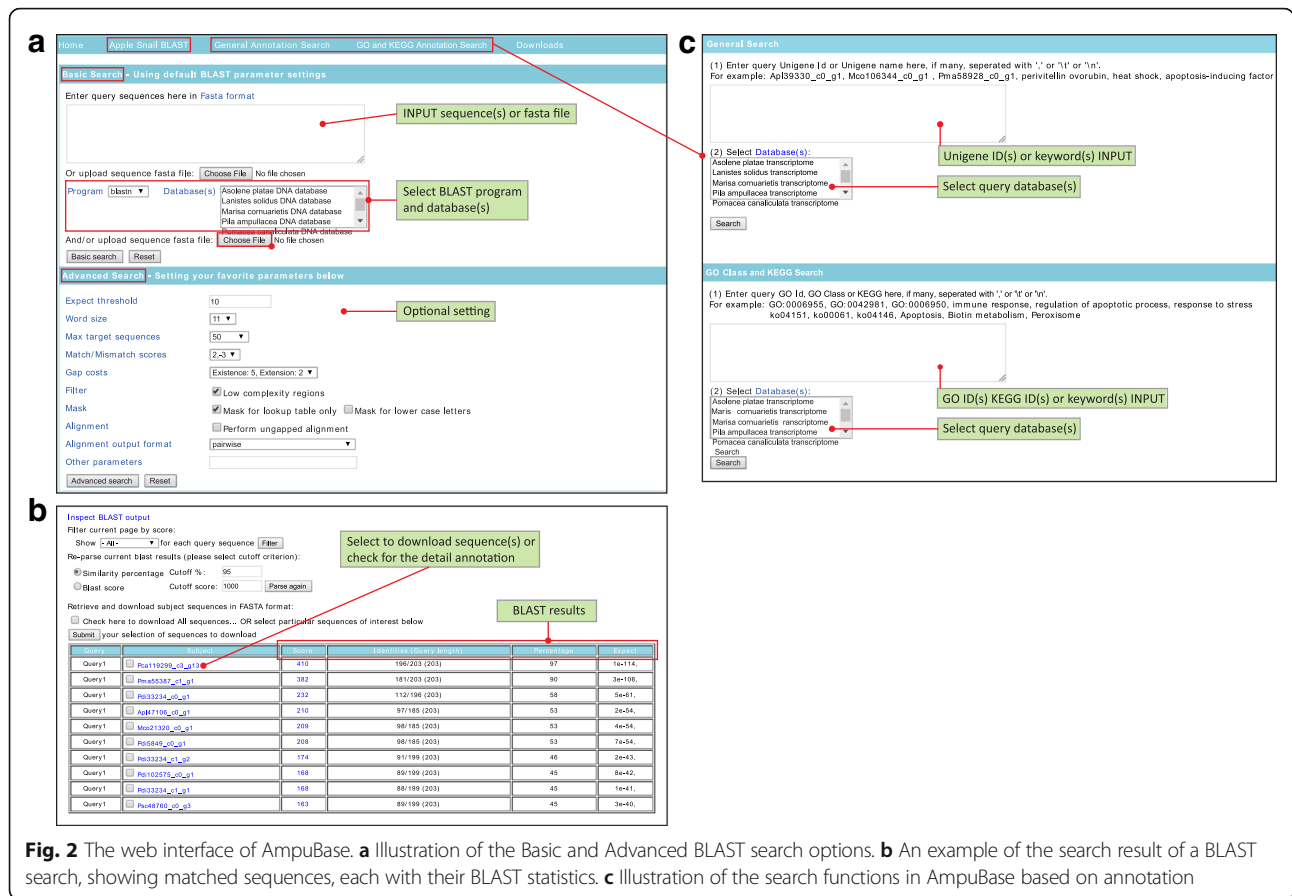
a

Home Apple Snail BLAST General Annotation Search GO and KEGG Annotation Search Downloads

Basic Search - Using default BLAST parameter settings

Enter query sequences here in Fasta format

INPUT sequence(s) or fasta file

Or upload sequence fasta file: Choose File No file chosen

Program blastn ▼ Database(s) Asolene platae DNA database
Lanistes solidus DNA database
Marisa cornuarietis DNA database
Pila ampullacea DNA database
Pomacea canaliculata DNA database

Select BLAST program and database(s)

And/or upload sequence fasta file: Choose File No file chosen

Basic search Reset

Advanced Search - Setting your favorite parameters below

Expect threshold 10
Word size 11 ▼
Max target sequences 50 ▼
Match/Mismatch scores 2,-3 ▼
Gap costs Existence: 5, Extension: 2 ▼
Filter Low complexity regions
Mask Mask for lookup table only Mask for lower case letters
Alignment Perform ungapped alignment
Alignment output format pairwise
Other parameters

Optional setting

Advanced search Reset

b

Inspect BLAST output
Filter current page by score:
Show - All - ▼ for each query sequence Filter
Re-parse current blast results (please select cutoff criterion):
Similarity percentage Cutoff %: 95
Blast score Cutoff score: 1000 Parse again

Retrieve and download subject sequences in FASTA format:
Check here to download All sequences... OR select particular sequences of interest below
Submit your selection of sequences to download

Select to download sequence(s) or check for the detail annotation

BLAST results

| Query | Subject | Score | Identities (Query length) | Percentage | Expect |
|---|---|---|---|---|---|
| Query1 | Pca119299_c3_g13 | 410 | 196/203 (203) | 97 | 1e-114, |
| Query1 | Pma55387_c1_g1 | 382 | 181/203 (203) | 90 | 3e-106, |
| Query1 | Pdi33234_c0_g1 | 232 | 112/196 (203) | 58 | 5e-61, |
| Query1 | Apl47106_c0_g1 | 210 | 97/185 (203) | 53 | 2e-54, |
| Query1 | Mco21320_c0_g1 | 209 | 98/185 (203) | 53 | 4e-54, |
| Query1 | Pdi5849_c0_g1 | 208 | 98/185 (203) | 53 | 7e-54, |
| Query1 | Pdi33234_c1_g2 | 174 | 91/199 (203) | 46 | 2e-43, |
| Query1 | Pdi102575_c0_g1 | 168 | 89/199 (203) | 45 | 8e-42, |
| Query1 | Pdi33234_c1_g1 | 168 | 88/199 (203) | 45 | 1e-41, |
| Query1 | Psc48760_c0_g3 | 163 | 89/199 (203) | 45 | 3e-40, |

c

General Search

(1) Enter query Unigene Id or Unigene name here, if many, seperated with ',' or '\t' or '\n'.
For example: Apl39330_c0_g1, Mco106344_c0_g1, Pma58928_c0_g1, perivitellin ovorubin, heat shock, apoptosis-inducing factor

Unigene ID(s) or keyword(s) INPUT

(2) Select Database(s):
Asolene platae transcriptome
Lanistes solidus transcriptome
Marisa cornuarietis transcriptome
Pila ampullacea transcriptome
Pomacea canaliculata transcriptome

Select query database(s)

Search

GO Class and KEGG Search

(1) Enter query GO Id, GO Class or KEGG here, if many, seperated with ',' or '\t' or '\n'.
For example: GO:0006955, GO:0042981, GO:0006950, immune response, regulation of apoptotic process, response to stress ko04151, ko00061, ko04146, Apoptosis, Biotin metabolism, Peroxisome

GO ID(s) KEGG ID(s) or keyword(s) INPUT

(2) Select Database(s):
Asolene platae transcriptome
Maris cornuarietis transcriptome
Marisa cornuarietis transcriptome
Pila ampullacea transcriptome
Pomacea canaliculata transcriptome

Select query database(s)

Search
Search

Fig. 2 The web interface of AmpuBase. a Illustration of the Basic and Advanced BLAST search options. b An example of the search result of a BLAST search, showing matched sequences, each with their BLAST statistics. c Illustration of the search functions in AmpuBase based on annotation